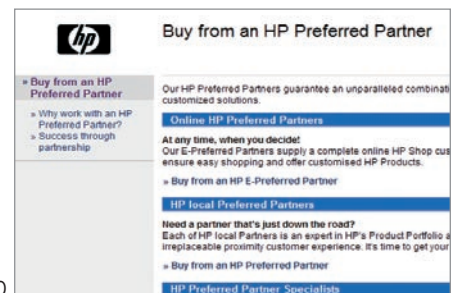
hp

Buy from an HP Preferred Partner

» Buy from an HP Preferred Partner

» Why work with an HP Preferred Partner?

» Success through partnership

Our HP Preferred Partners guarantee an unparalleled combinati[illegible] customized solutions.

Online HP Preferred Partners

At any time, when you decide!

Our E-Preferred Partners supply a complete online HP Shop cus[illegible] ensure easy shopping and offer customised HP Products.

» Buy from an HP E-Preferred Partner

HP local Preferred Partners

Need a partner that's just down the road?

Each of HP local Partners is an expert in HP's Product Portfolio a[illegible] irreplaceable proximity customer experience. It's time to get your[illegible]

» Buy from an HP Preferred Partner

HP Preferred Partner Specialists